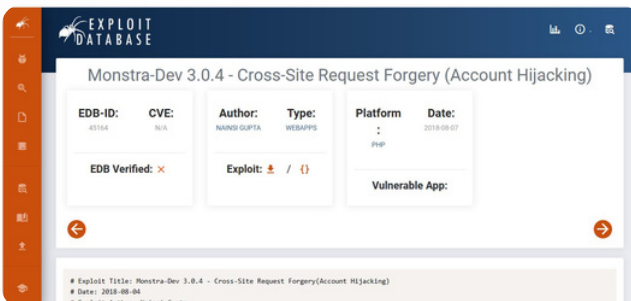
EXPLOIT DATABASE

Monstra-Dev 3.0.4 - Cross-Site Request Forgery (Account Hijacking)

EDB-ID: 45164

CVE: N/A

Author: NAINSI GUPTA

Type: WEBAPPS

Platform: PHP

Date: 2018-08-07

EDB Verified: ×

Exploit: / {}

Vulnerable App:

# Exploit Title: Monstra-Dev 3.0.4 - Cross-Site Request Forgery(Account Hijacking)
# Date: 2018-08-04
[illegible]